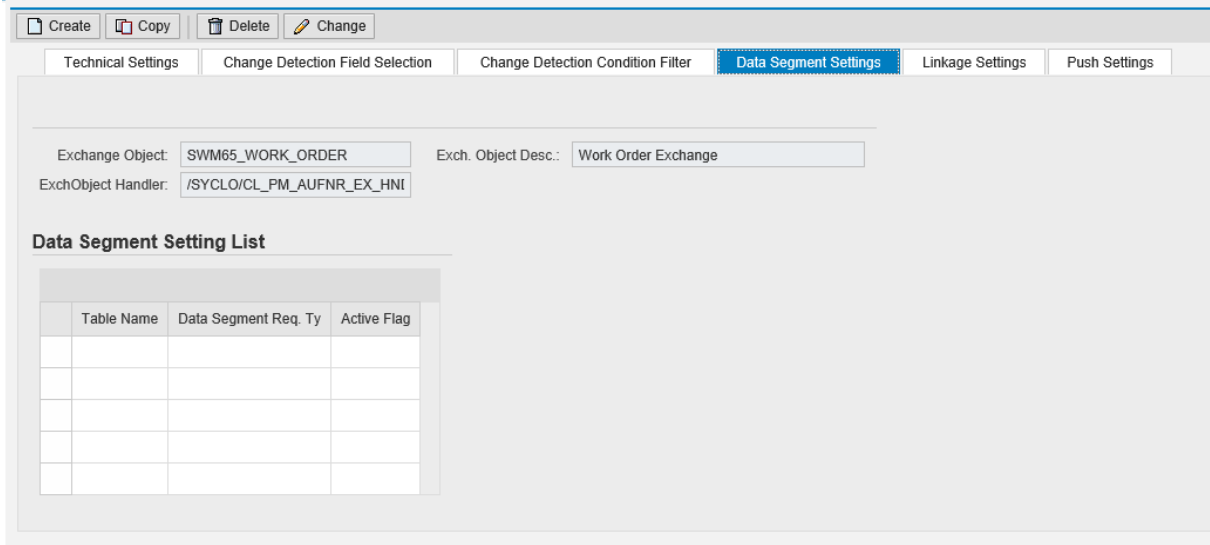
Create | Copy | Delete | Change

Technical Settings | Change Detection Field Selection | Change Detection Condition Filter | Data Segment Settings | Linkage Settings | Push Settings

Exchange Object: SWM65_WORK_ORDER
Exch. Object Desc.: Work Order Exchange
ExchObject Handler: /SYCLO/CL_PM_AUFNR_EX_HNI

Data Segment Setting List

| | Table Name | Data Segment Req. Ty | Active Flag |
|---|---|---|---|
| | | | |
| | | | |
| | | | |
| | | | |
| | | | |